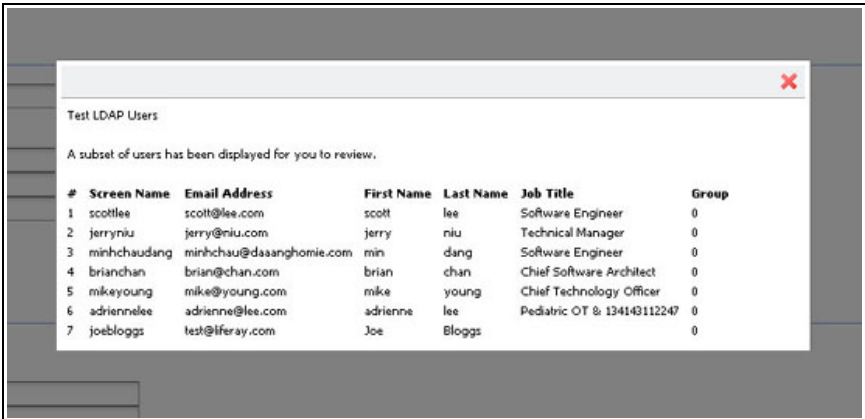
Test LDAP Users

A subset of users has been displayed for you to review.

| # | Screen Name | Email Address | First Name | Last Name | Job Title | Group |
|---|---|---|---|---|---|---|
| 1 | scottlee | scott@lee.com | scott | lee | Software Engineer | 0 |
| 2 | jerryniu | jerry@niu.com | jerry | niu | Technical Manager | 0 |
| 3 | minhchaudang | minhchau@daaanghomie.com | min | dang | Software Engineer | 0 |
| 4 | brianchan | brian@chan.com | brian | chan | Chief Software Architect | 0 |
| 5 | mikeyoung | mike@young.com | mike | young | Chief Technology Officer | 0 |
| 6 | adriennelee | adrienne@lee.com | adrienne | lee | Pediatric OT & 134143112247 | 0 |
| 7 | joebloggs | test@liferay.com | Joe | Bloggs | | 0 |